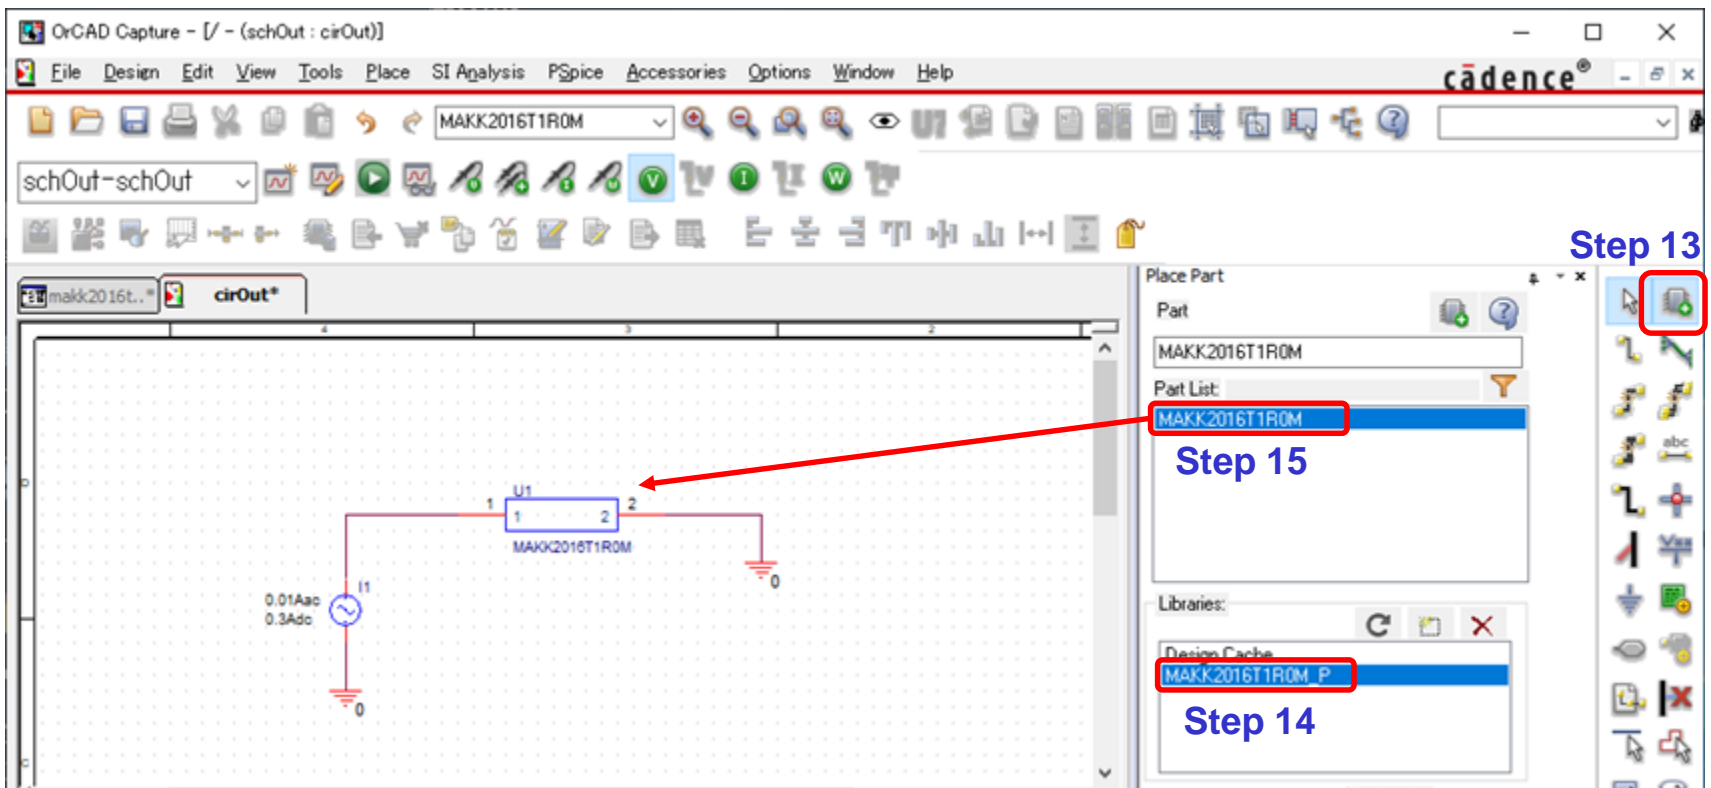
OrCAD Capture - [/ - (schOut : cirOut)]

File Design Edit View Tools Place SI Analysis PSpice Accessories Options Window Help

cādence®

MAKK2016T1R0M

schOut-schOut

makk2016t..* cirOut*

4 3 2

Place Part

Step 13

Part

MAKK2016T1R0M

Part List:

MAKK2016T1R0M

Step 15

U1
1 2
1 2
MAKK2016T1R0M

0

I1
0.01Aac
0.3Adc

0

Libraries:

Design Cache
MAKK2016T1R0M_P

Step 14

abc